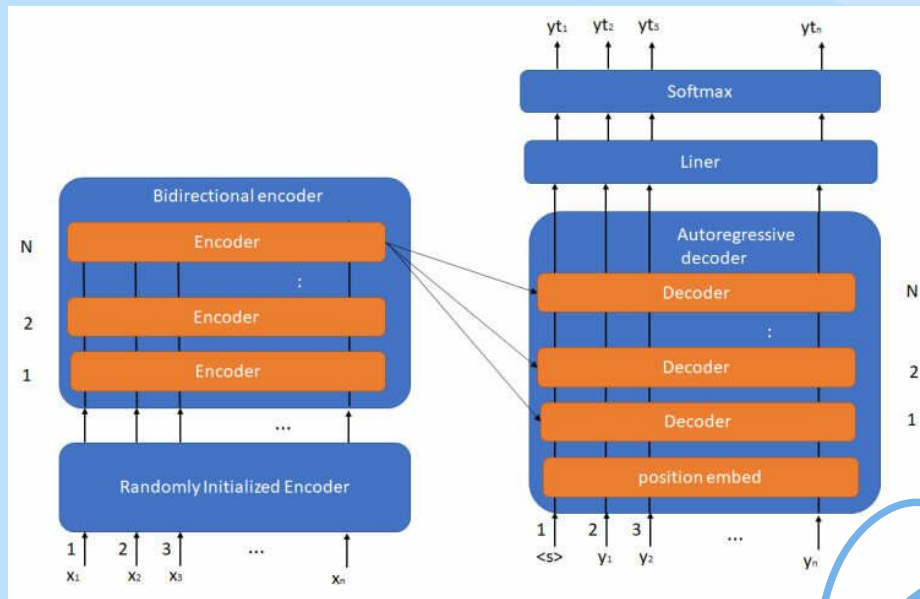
$yt_1$ $yt_2$ $yt_3$ $yt_n$

Softmax

Liner

Bidirectional encoder

N

Encoder

:

2

Encoder

1

Encoder

...

Randomly Initialized Encoder

1 2 3 ...

$x_1$ $x_2$ $x_3$ $x_n$

Autoregressive decoder

Decoder

N

:

Decoder

2

Decoder

1

position embed

1 2 3 ...

<s> $y_1$ $y_2$ $y_n$